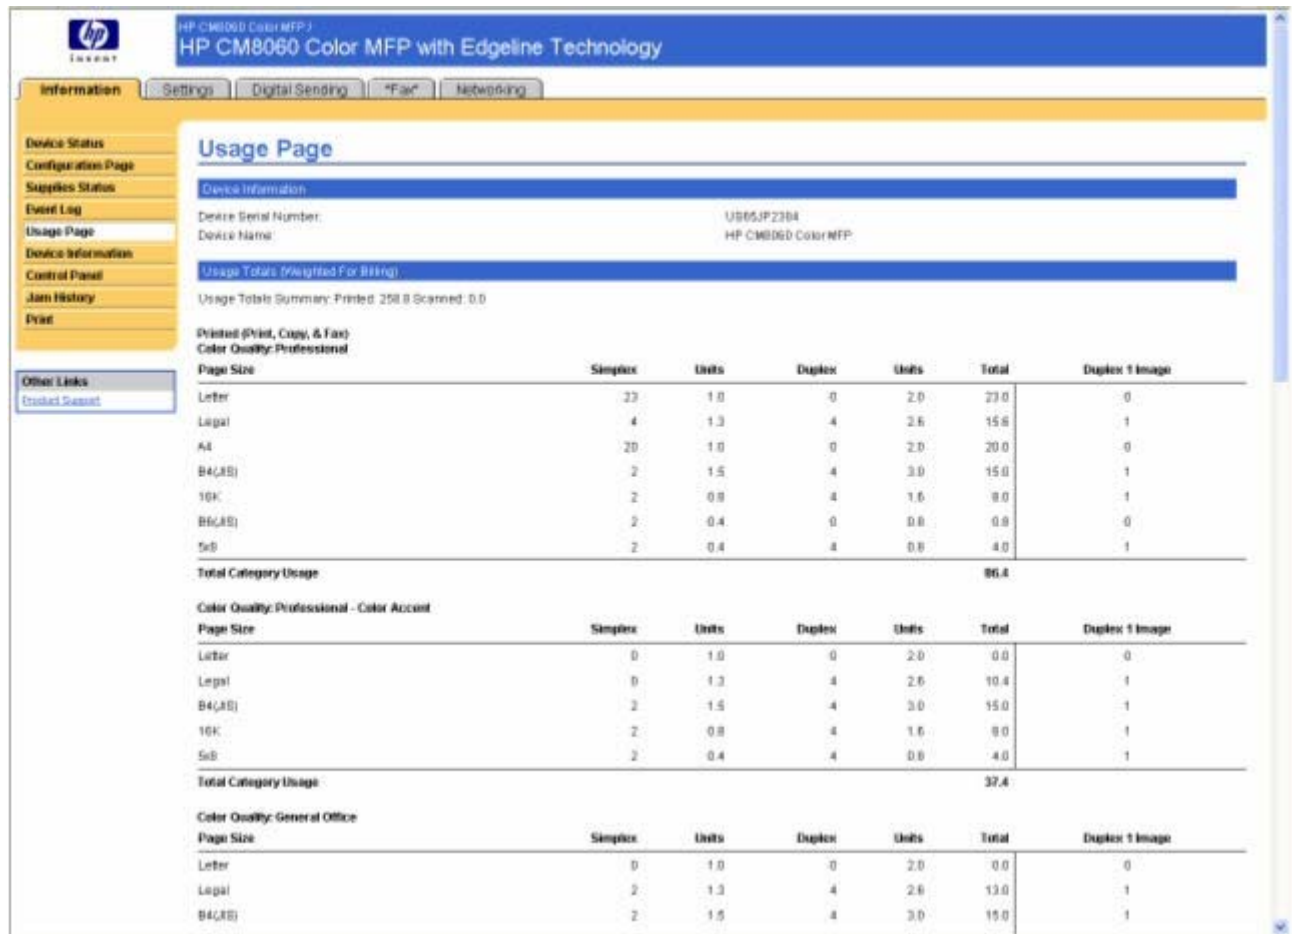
invent

HP CM8060 Color MFP /
HP CM8060 Color MFP with Edgeline Technology

Information | Settings | Digital Sending | *Fax* | Networking

Device Status
Configuration Page
Supplies Status
Event Log
Usage Page
Device Information
Control Panel
Jam History
Print

Other Links
Product Support

Usage Page

Device Information

Device Serial Number: US05JP2304
Device Name: HP CM8060 Color MFP

Usage Totals (Weighted For Billing)

Usage Totals Summary: Printed: 258.8 Scanned: 0.0

Printed (Print, Copy, & Fax)
Color Quality: Professional

| Page Size | Simplex | Units | Duplex | Units | Total | Duplex 1 Image |
|---|---|---|---|---|---|---|
| Letter | 23 | 1.0 | 0 | 2.0 | 23.0 | 0 |
| Legal | 4 | 1.3 | 4 | 2.6 | 15.6 | 1 |
| A4 | 20 | 1.0 | 0 | 2.0 | 20.0 | 0 |
| B4(JIS) | 2 | 1.5 | 4 | 3.0 | 15.0 | 1 |
| 16K | 2 | 0.8 | 4 | 1.6 | 8.0 | 1 |
| B6(JIS) | 2 | 0.4 | 0 | 0.8 | 0.8 | 0 |
| 5x8 | 2 | 0.4 | 4 | 0.8 | 4.0 | 1 |
| Total Category Usage | | | | | 86.4 | |

Color Quality: Professional - Color Accent

| Page Size | Simplex | Units | Duplex | Units | Total | Duplex 1 Image |
|---|---|---|---|---|---|---|
| Letter | 0 | 1.0 | 0 | 2.0 | 0.0 | 0 |
| Legal | 0 | 1.3 | 4 | 2.6 | 10.4 | 1 |
| B4(JIS) | 2 | 1.5 | 4 | 3.0 | 15.0 | 1 |
| 16K | 2 | 0.8 | 4 | 1.6 | 8.0 | 1 |
| 5x8 | 2 | 0.4 | 4 | 0.8 | 4.0 | 1 |
| Total Category Usage | | | | | 37.4 | |

Color Quality: General Office

| Page Size | Simplex | Units | Duplex | Units | Total | Duplex 1 Image |
|---|---|---|---|---|---|---|
| Letter | 0 | 1.0 | 0 | 2.0 | 0.0 | 0 |
| Legal | 2 | 1.3 | 4 | 2.6 | 13.0 | 1 |
| B4(JIS) | 2 | 1.5 | 4 | 3.0 | 15.0 | 1 |